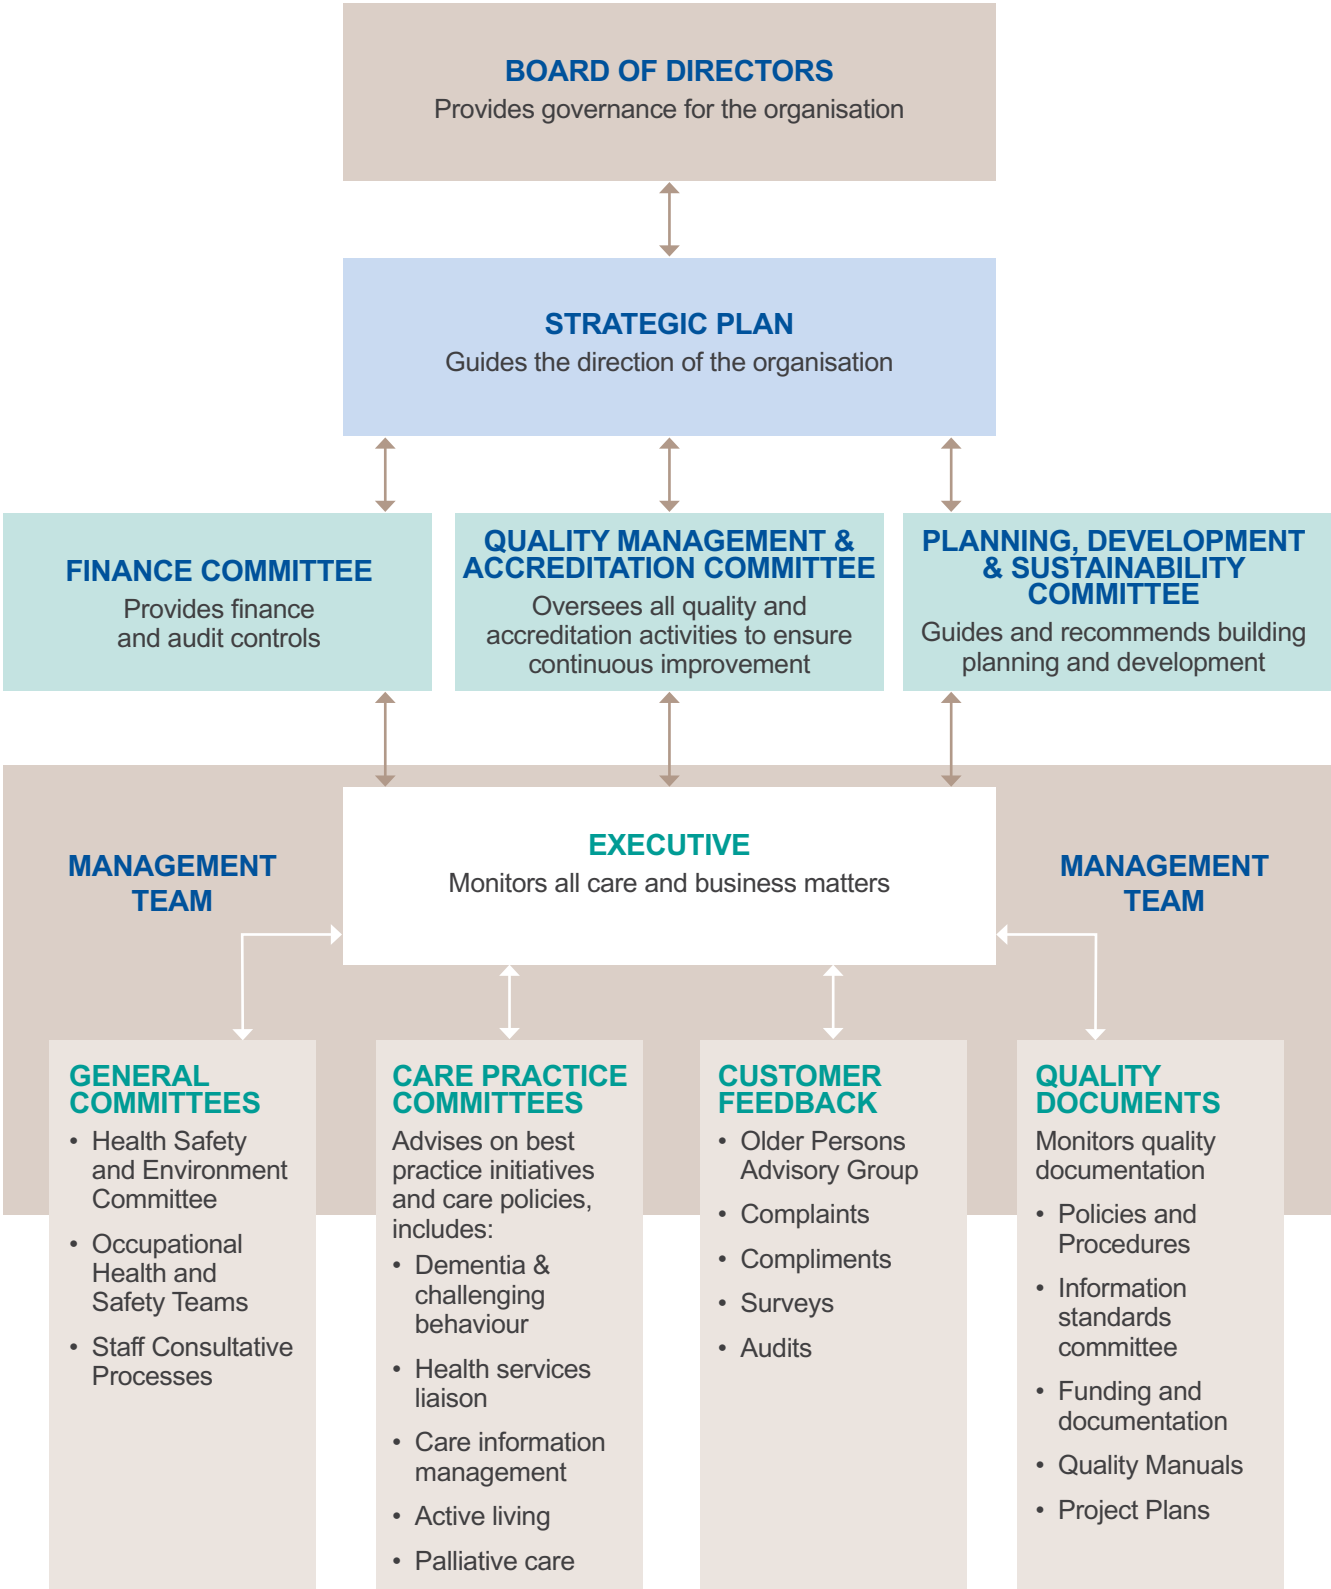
BOARD OF DIRECTORS
Provides governance for the organisation

STRATEGIC PLAN
Guides the direction of the organisation

FINANCE COMMITTEE
Provides finance and audit controls

QUALITY MANAGEMENT & ACCREDITATION COMMITTEE
Oversees all quality and accreditation activities to ensure continuous improvement

PLANNING, DEVELOPMENT & SUSTAINABILITY COMMITTEE
Guides and recommends building planning and development

MANAGEMENT TEAM

EXECUTIVE
Monitors all care and business matters

MANAGEMENT TEAM

GENERAL COMMITTEES
• Health Safety and Environment Committee
• Occupational Health and Safety Teams
• Staff Consultative Processes

CARE PRACTICE COMMITTEES
Advises on best practice initiatives and care policies, includes:
• Dementia & challenging behaviour
• Health services liaison
• Care information management
• Active living
• Palliative care

CUSTOMER FEEDBACK
• Older Persons Advisory Group
• Complaints
• Compliments
• Surveys
• Audits

QUALITY DOCUMENTS
Monitors quality documentation
• Policies and Procedures
• Information standards committee
• Funding and documentation
• Quality Manuals
• Project Plans